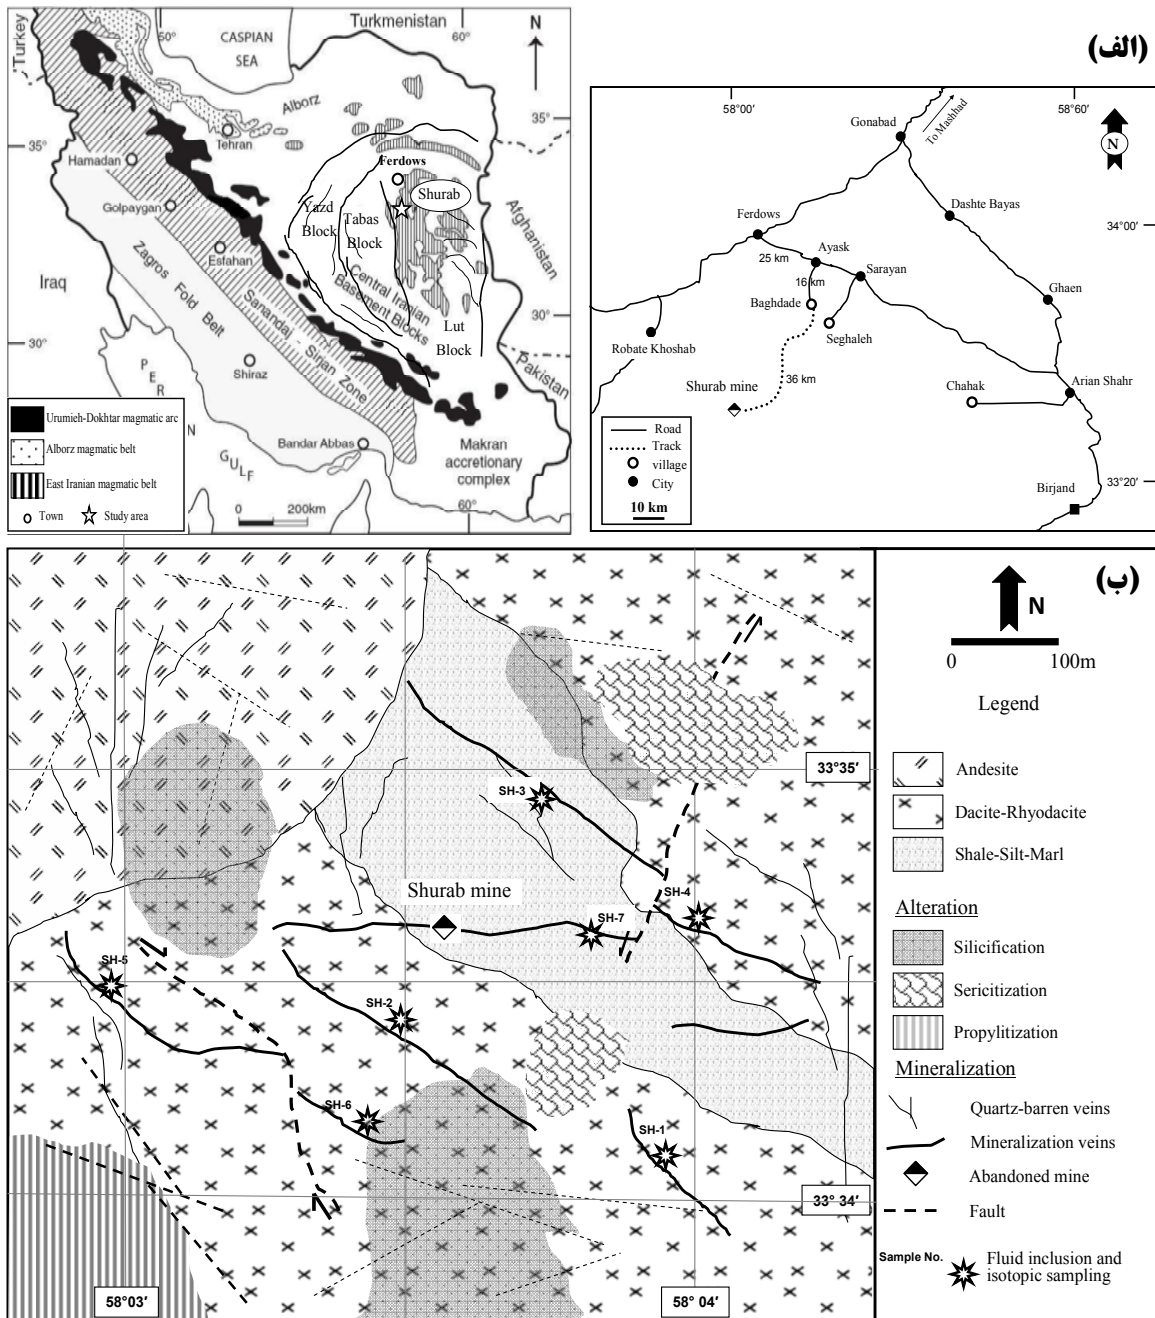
Turkey
50°
CASPIAN SEA
Turkmenistan
60°
N
35°
Alborz
35°
Tehran
Hamadan
Ferdows
Shurab
Golpaygan
Yazd Block
Tabas Block
Afghanistan
Esfahan
Central Iranian Basement Blocks
Iraq
Zagros Fold Belt
Sanandaj - Sirjan Zone
30°
Lut Block
30°
Pakistan
PER
Shiraz
N
Urumieh-Dokhtar magmatic arc
Alborz magmatic belt
East Iranian magmatic belt
Town
Study area
GULF
Bandar Abbas
Makran accretionary complex
0
200km
60°

(الف)
58°00′
Gonabad
To Mashhad
58°60′
N
Dashte Bayas
Ferdows
34°00′
Ayask
25 km
16 km
Sarayan
Ghaen
Baghdade
Seghaleh
Robate Khoshab
Shurab mine
36 km
Chahak
Arian Shahr
Road
Track
village
City
10 km
33°20′
Birjand

(ب)
N
0
100m
Legend
33°35′
Andesite
SH-3
Dacite-Rhyodacite
Shale-Silt-Marl
Shurab mine
SH-4
Alteration
SH-7
Silicification
SH-5
SH-2
Sericitization
Propylitization
Mineralization
SH-6
Quartz-barren veins
SH-1
Mineralization veins
Abandoned mine
33° 34′
Fault
Sample No.
Fluid inclusion and isotopic sampling
58°03′
58° 04′